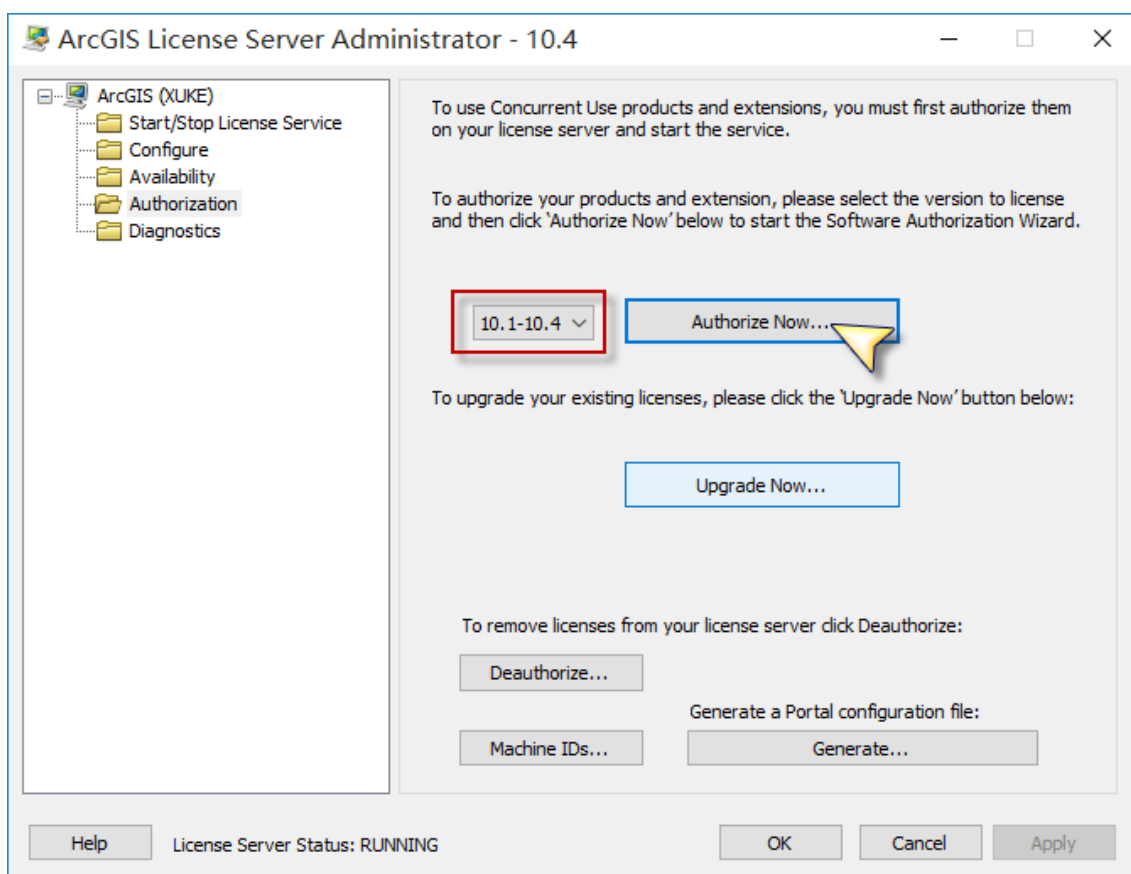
ArcGIS License Server Administrator - 10.4

ArcGIS (XUKE)
Start/Stop License Service
Configure
Availability
Authorization
Diagnostics

To use Concurrent Use products and extensions, you must first authorize them on your license server and start the service.

To authorize your products and extension, please select the version to license and then click 'Authorize Now' below to start the Software Authorization Wizard.

10.1-10.4

Authorize Now...

To upgrade your existing licenses, please click the 'Upgrade Now' button below:

Upgrade Now...

To remove licenses from your license server click Deauthorize:

Deauthorize...

Generate a Portal configuration file:

Machine IDs...

Generate...

Help

License Server Status: RUNNING

OK

Cancel

Apply